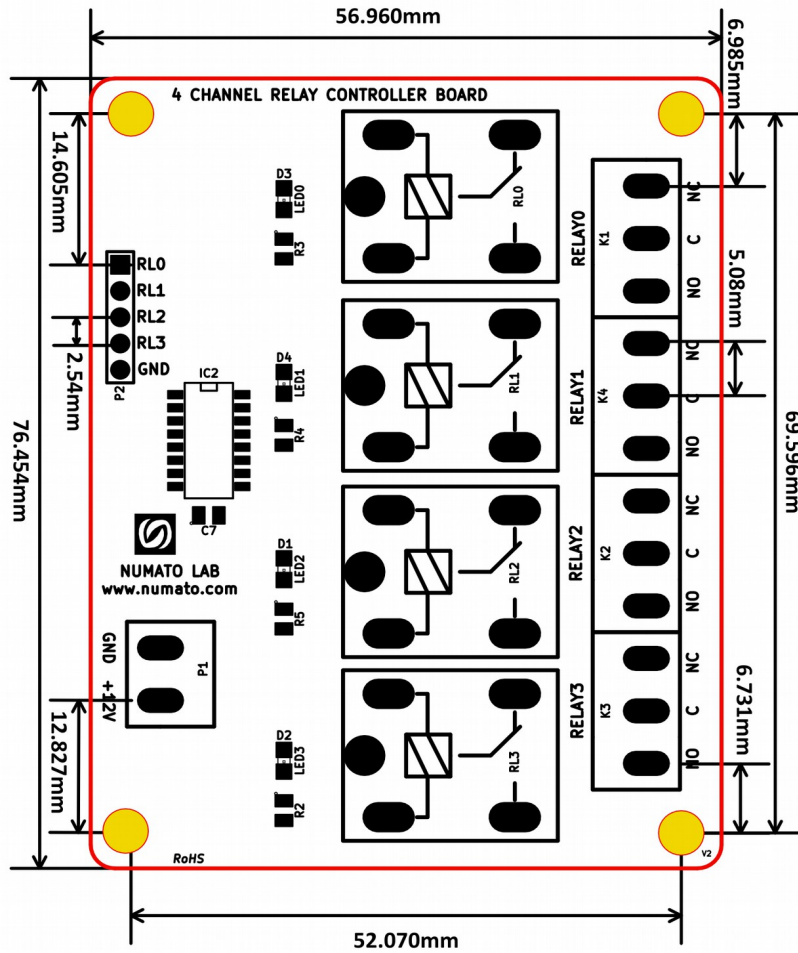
56.960mm
6.985mm
4 CHANNEL RELAY CONTROLLER BOARD
14.605mm
D3
LED0
R3
RL0
RL1
RL2
RL3
GND
P2
2.54mm
76.454mm
IC2
D4
LED1
R4
C7
NUMATO LAB
www.numato.com
D1
LED2
R5
GND
+12V
P1
12.827mm
D2
LED3
R2
RoHS
RL0
RL1
RL2
RL3
RELAY0
K1
RELAY1
K4
RELAY2
K2
RELAY3
K3
NC
C
NO
NC
C
NO
NC
C
NO
NC
C
NO
5.08mm
69.596mm
6.731mm
V2
52.070mm